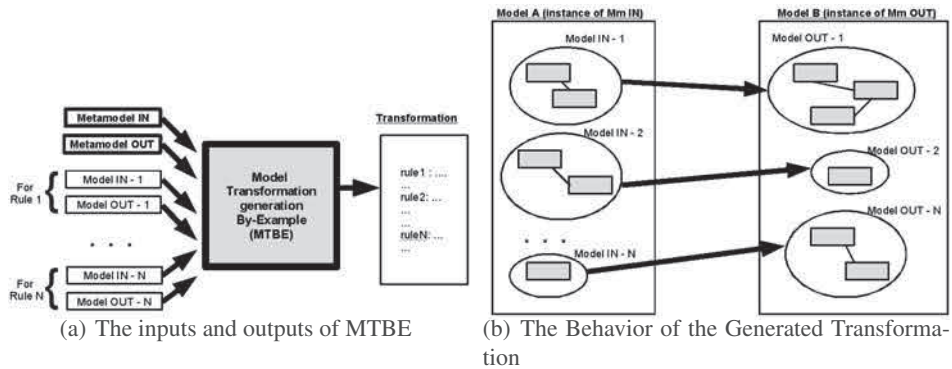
Metamodel IN

Metamodel OUT

For Rule 1

Model IN - 1

Model OUT - 1

. . .

For Rule N

Model IN - N

Model OUT - N

Model Transformation generation By-Example (MTBE)

Transformation

rule1 : ....
...
rule2: ...
...
...
ruleN: ...
...

(a) The inputs and outputs of MTBE

Model A (instance of Mm IN)

Model IN - 1

Model IN - 2

. . .

Model IN - N

Model B (instance of Mm OUT)

Model OUT - 1

Model OUT - 2

Model OUT - N

(b) The Behavior of the Generated Transformation